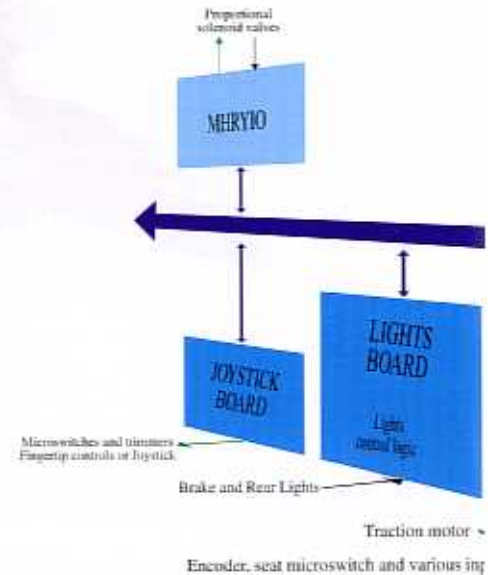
Proportional solenoid valves

MHRYIO

JOYSTICK BOARD

LIGHTS BOARD

Lights control logic

Microswitches and trimmers Fingertip controls or Joystick

Brake and Rear Lights

Traction motor

Encoder, seat microswitch and various inp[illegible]